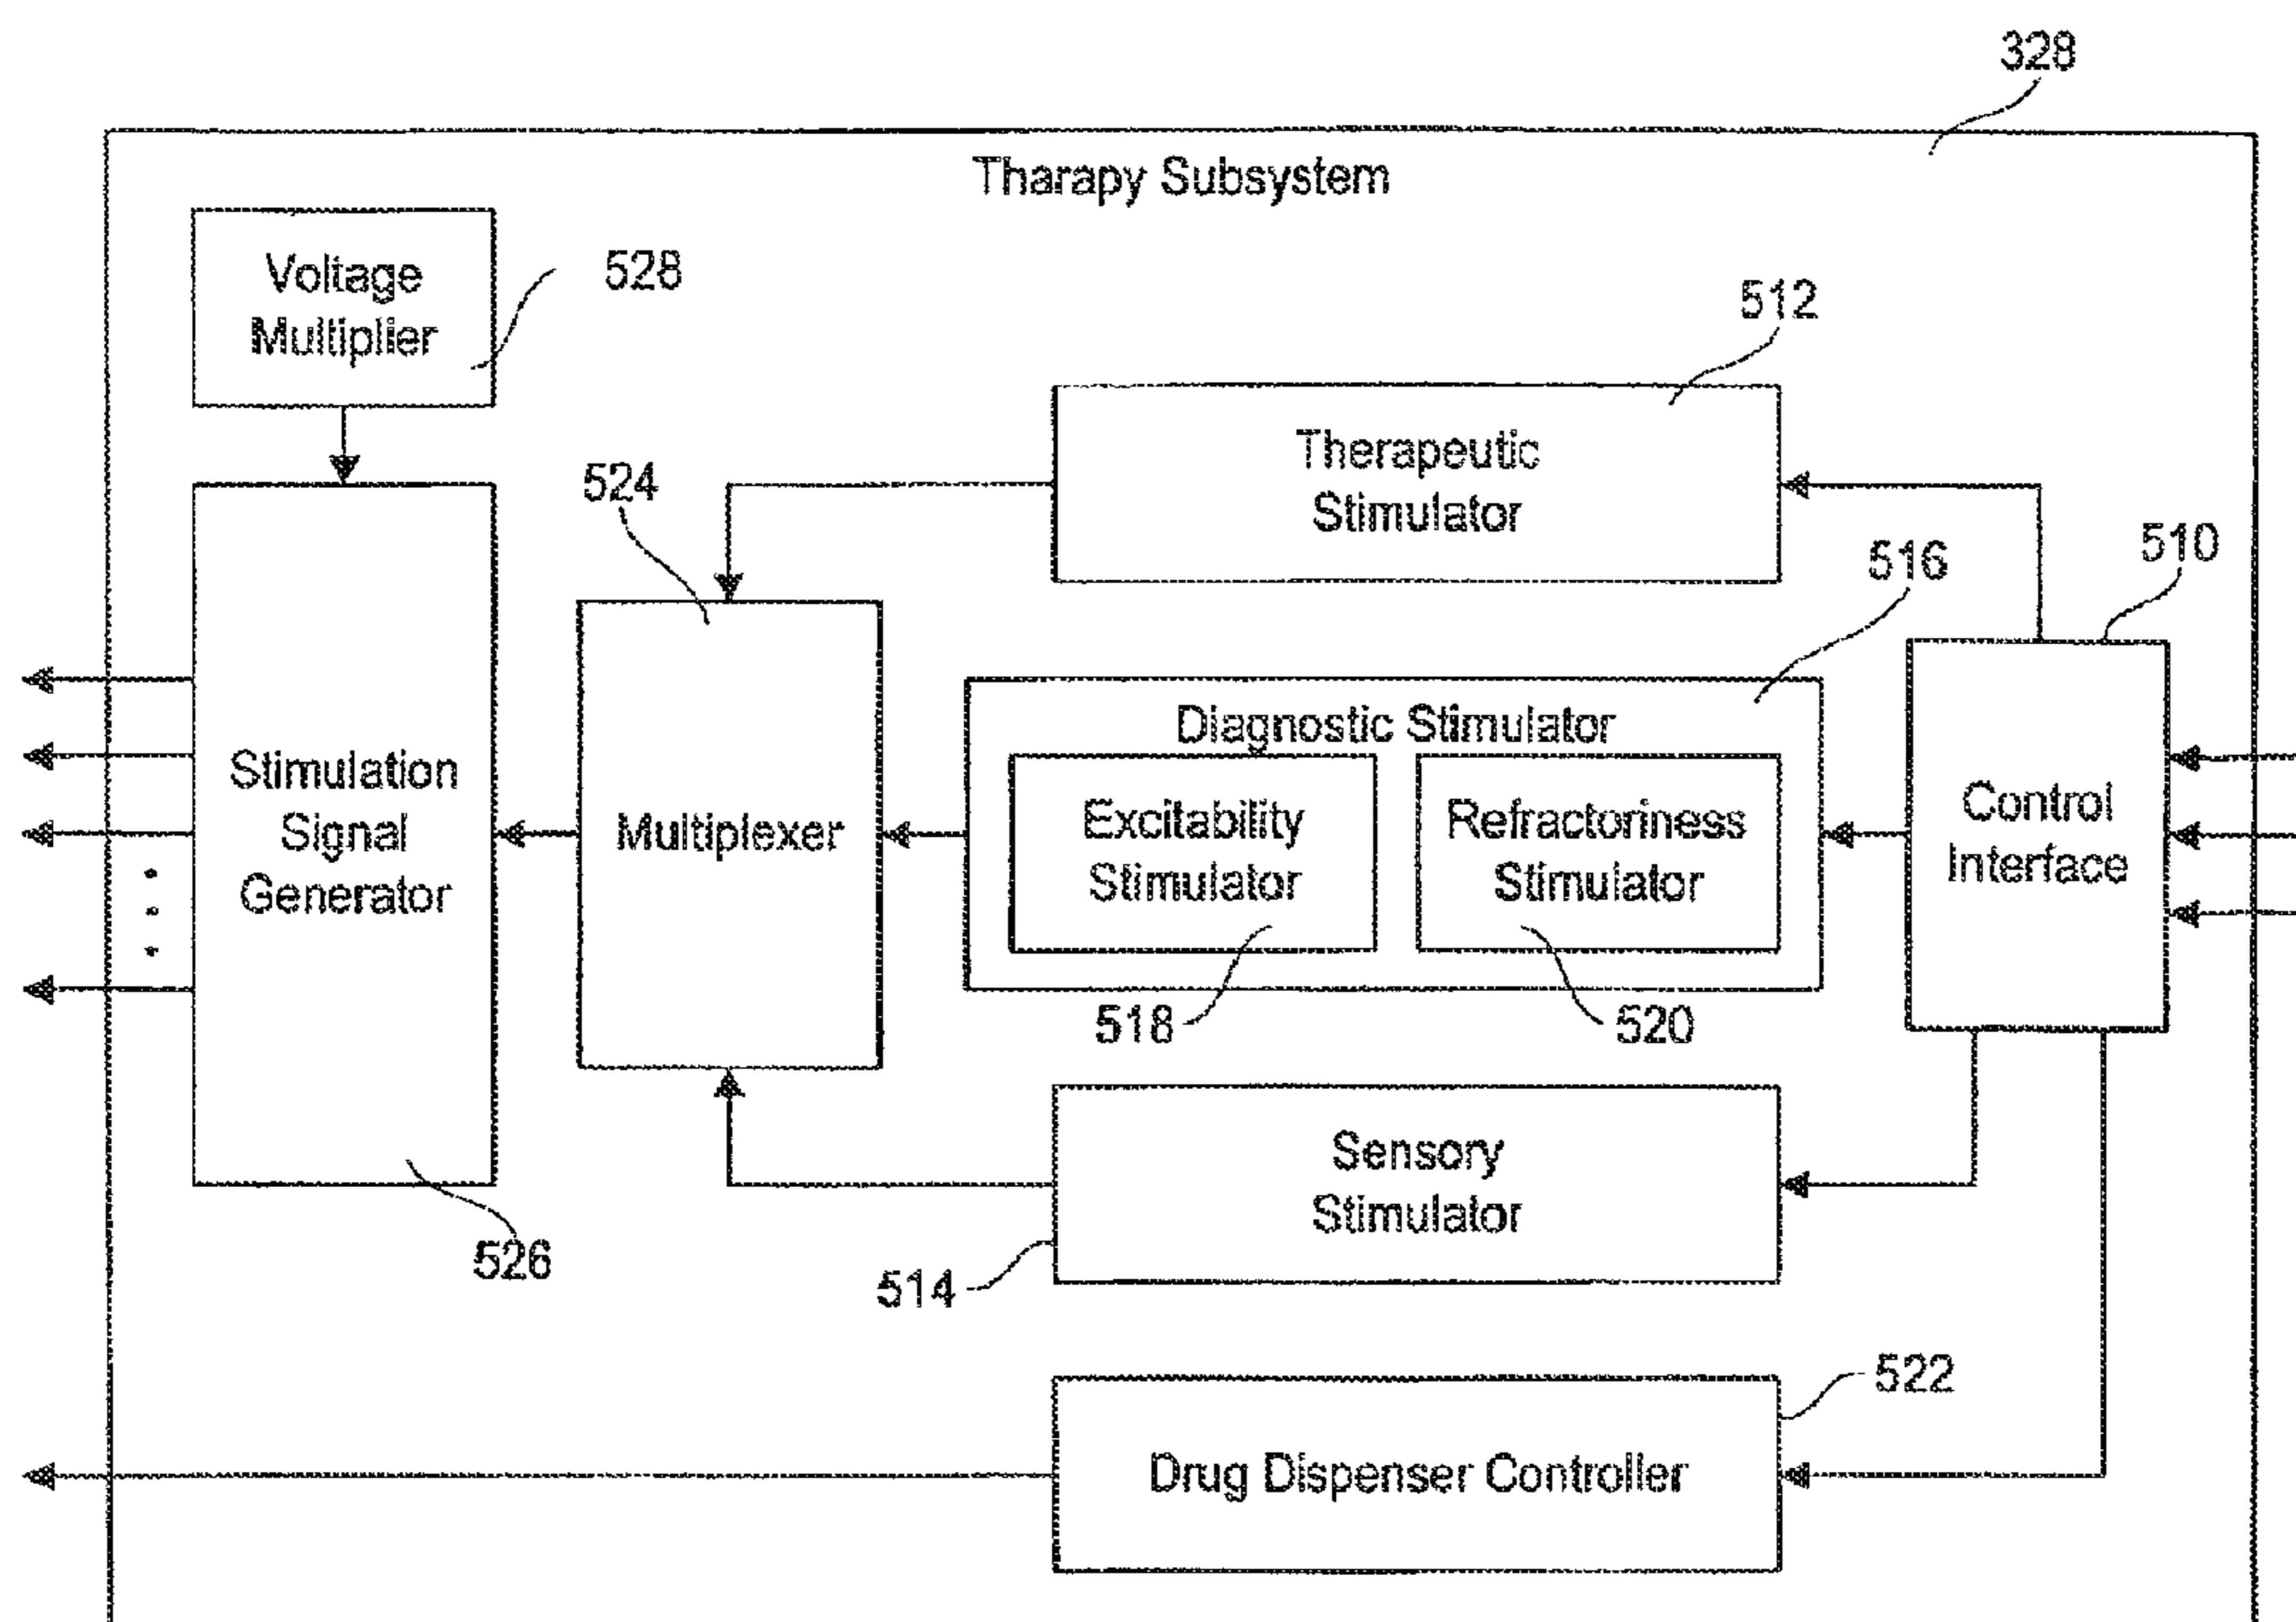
328

Tharapy Subsystem

Voltage Multiplier

528

512

Therapeutic Stimulator

524

516

510

Stimulation Signal Generator

Multiplexer

Diagnostic Stimulator

Excitability Stimulator

Refractoriness Stimulator

Control Interface

518

520

Sensory Stimulator

526

514

522

Drug Dispenser Controller